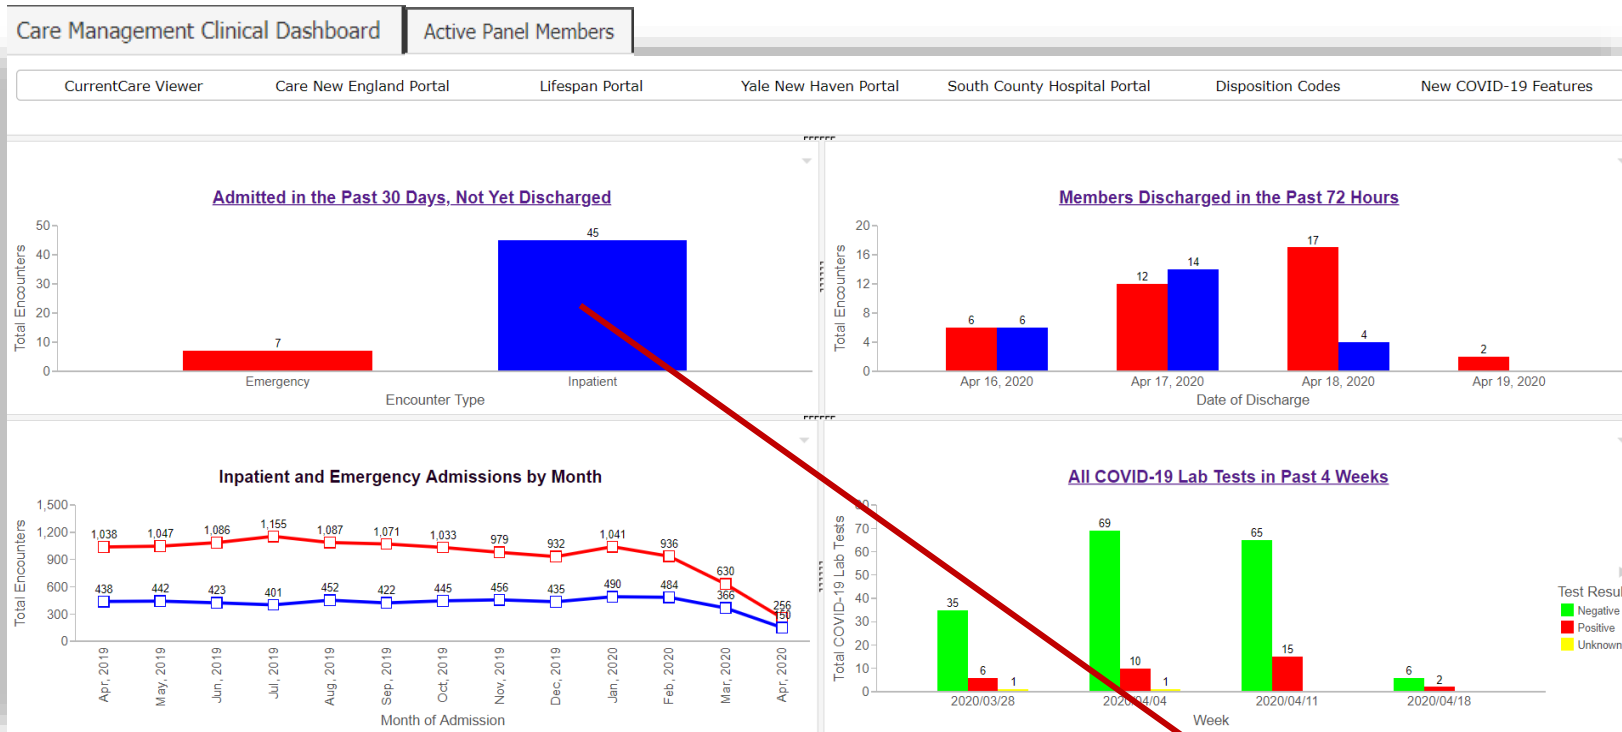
Care Management Clinical Dashboard | Active Panel Members

CurrentCare Viewer | Care New England Portal | Lifespan Portal | Yale New Haven Portal | South County Hospital Portal | Disposition Codes | New COVID-19 Features

Admitted in the Past 30 Days, Not Yet Discharged

Total Encounters
50
40
30
20
10
0
7
45
Emergency
Inpatient
Encounter Type

Members Discharged in the Past 72 Hours

Total Encounters
20
16
12
8
4
0
6 6
12 14
17 4
2
Apr 16, 2020
Apr 17, 2020
Apr 18, 2020
Apr 19, 2020
Date of Discharge

Inpatient and Emergency Admissions by Month

Total Encounters
1,500
1,200
900
600
300
0
1,038 1,047 1,086 1,155 1,087 1,071 1,033 979 932 1,041 936 630 256
438 442 423 401 452 422 445 456 435 490 484 366 150
Apr, 2019
May, 2019
Jun, 2019
Jul, 2019
Aug, 2019
Sep, 2019
Oct, 2019
Nov, 2019
Dec, 2019
Jan, 2020
Feb, 2020
Mar, 2020
Apr, 2020
Month of Admission

All COVID-19 Lab Tests in Past 4 Weeks

Total COVID-19 Lab Tests
80
70
60
50
40
30
20
10
0
35 6 1
69 10 1
65 15
6 2
2020/03/28
2020/04/04
2020/04/11
2020/04/18
Week

Test Resu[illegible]
Negative
Positive
Unknown